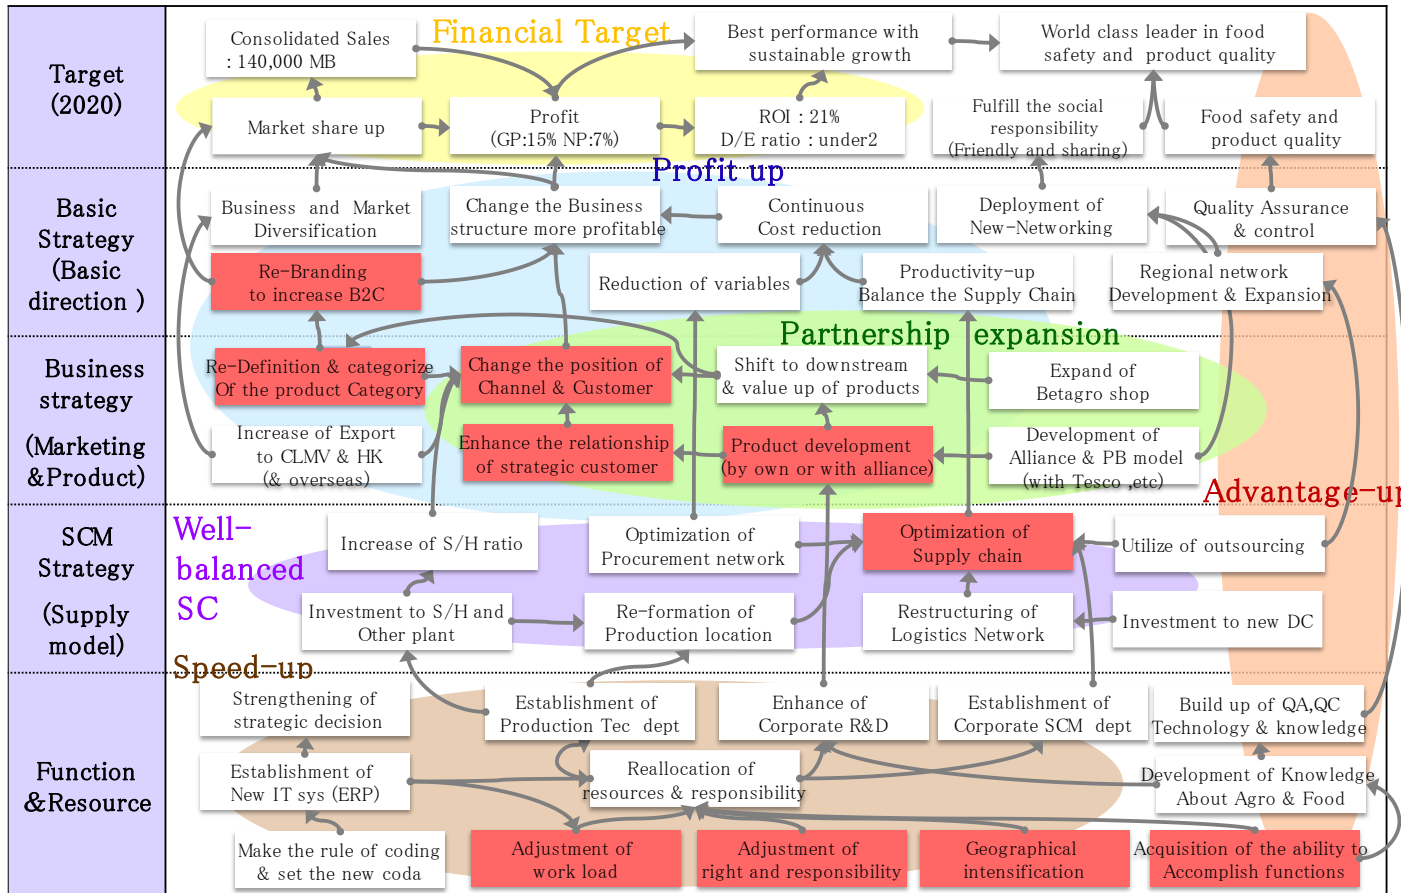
Target (2020)

Basic Strategy (Basic direction )

Business strategy (Marketing &Product)

SCM Strategy (Supply model)

Function &Resource

Financial Target

Consolidated Sales : 140,000 MB

Best performance with sustainable growth

World class leader in food safety and product quality

Market share up

Profit (GP:15% NP:7%)

ROI : 21% D/E ratio : under2

Fulfill the social responsibility (Friendly and sharing)

Food safety and product quality

Profit up

Business and Market Diversification

Change the Business structure more profitable

Continuous Cost reduction

Deployment of New-Networking

Quality Assurance & control

Re-Branding to increase B2C

Reduction of variables

Productivity-up Balance the Supply Chain

Regional network Development & Expansion

Partnership expansion

Re-Definition & categorize Of the product Category

Change the position of Channel & Customer

Shift to downstream & value up of products

Expand of Betagro shop

Increase of Export to CLMV & HK (& overseas)

Enhance the relationship of strategic customer

Product development (by own or with alliance)

Development of Alliance & PB model (with Tesco ,etc)

Advantage-up

Well-balanced SC

Increase of S/H ratio

Optimization of Procurement network

Optimization of Supply chain

Utilize of outsourcing

Investment to S/H and Other plant

Re-formation of Production location

Restructuring of Logistics Network

Investment to new DC

Speed-up

Strengthening of strategic decision

Establishment of Production Tec dept

Enhance of Corporate R&D

Establishment of Corporate SCM dept

Build up of QA,QC Technology & knowledge

Establishment of New IT sys (ERP)

Reallocation of resources & responsibility

Development of Knowledge About Agro & Food

Make the rule of coding & set the new coda

Adjustment of work load

Adjustment of right and responsibility

Geographical intensification

Acquisition of the ability to Accomplish functions